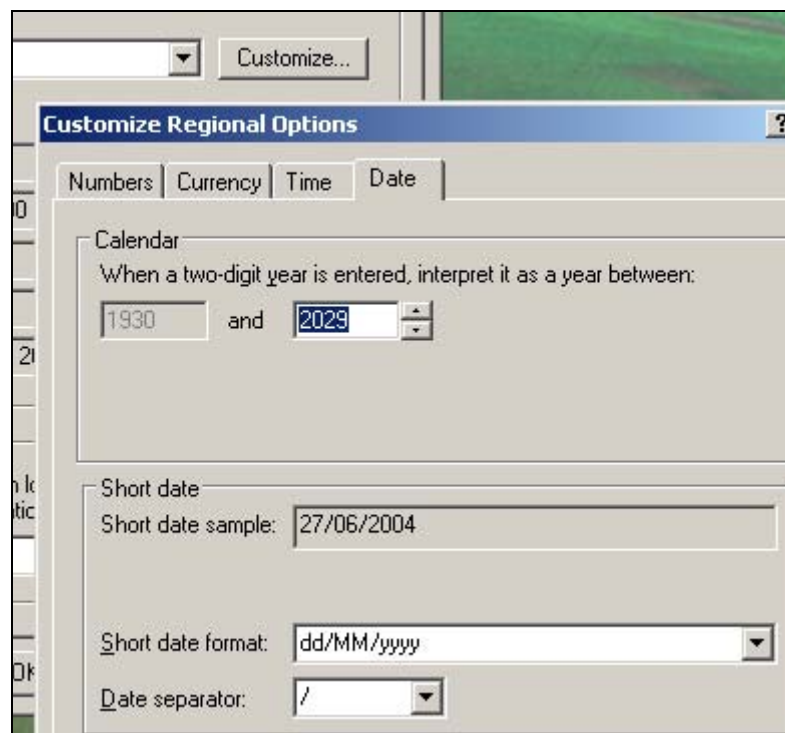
Customize...

Customize Regional Options

?

Numbers | Currency | Time | Date

0

Calendar

When a two-digit year is entered, interpret it as a year between:

1930 and 2029

2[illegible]

n l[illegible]

atic

Short date

Short date sample: 27/06/2004

Short date format: dd/MM/yyyy

Date separator: /

OK